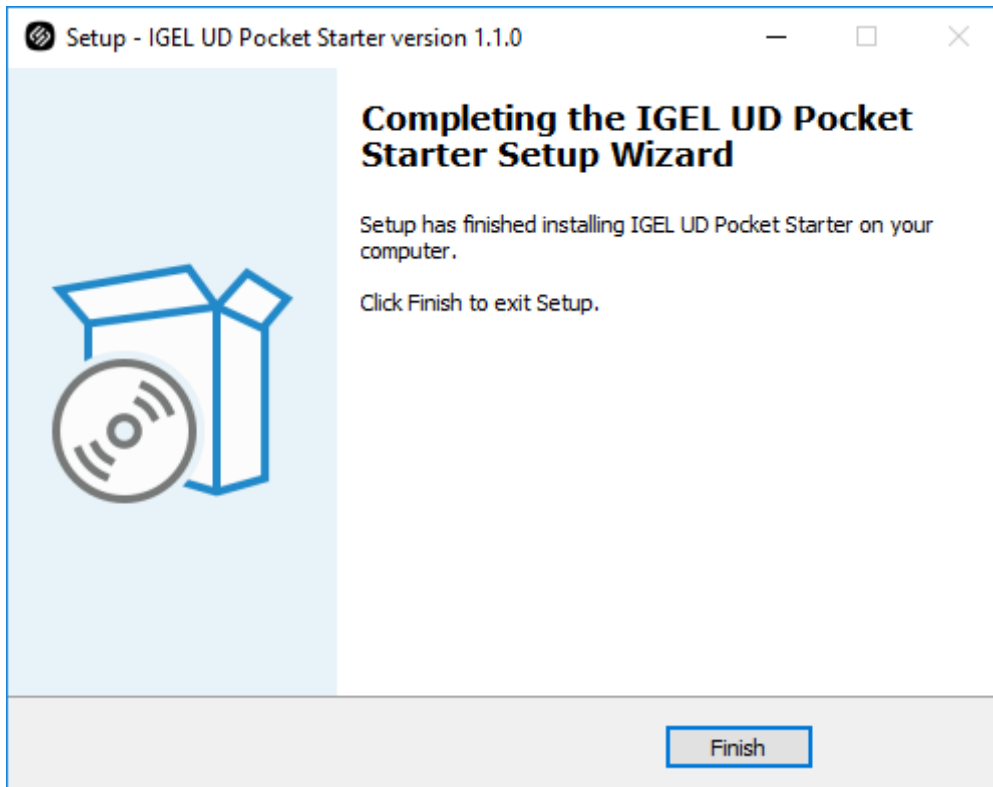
Setup - IGEL UD Pocket Starter version 1.1.0

Completing the IGEL UD Pocket Starter Setup Wizard

Setup has finished installing IGEL UD Pocket Starter on your computer.

Click Finish to exit Setup.

Finish